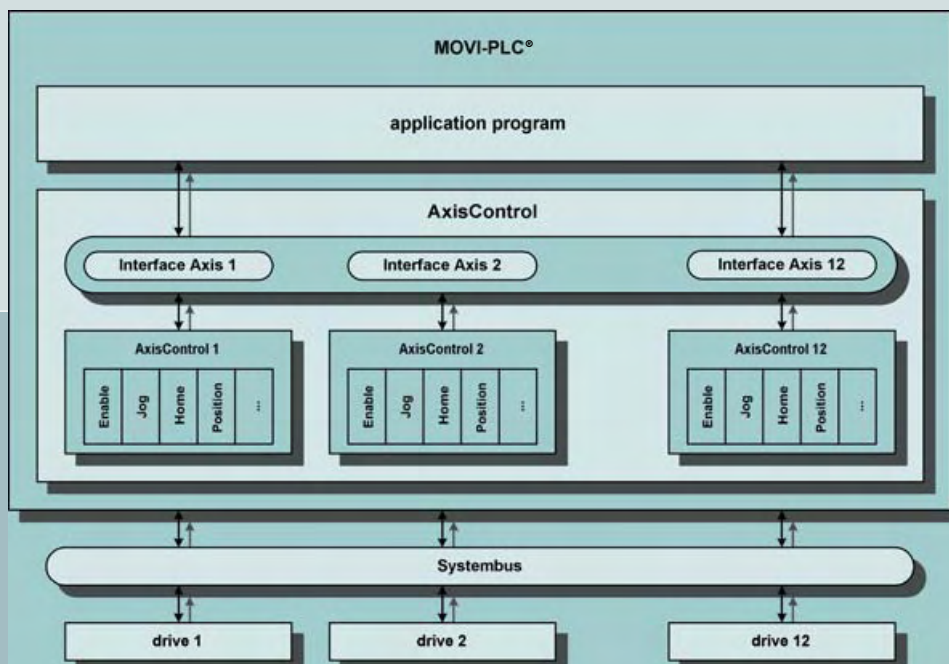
MOVI-PLC®

application program

AxisControl

Interface Axis 1

Interface Axis 2

Interface Axis 12

AxisControl 1

Enable
Jog
Home
Position
...

AxisControl 2

Enable
Jog
Home
Position
...

AxisControl 12

Enable
Jog
Home
Position
...

Systembus

drive 1

drive 2

drive 12